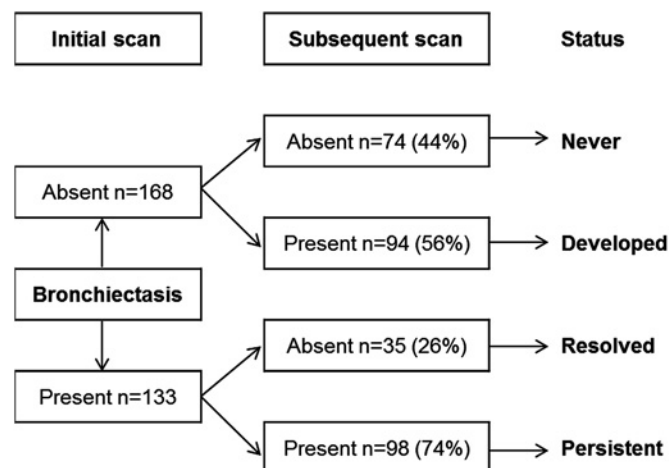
Initial scan

Subsequent scan

Status

Absent n=74 (44%)

Never

Absent n=168

Present n=94 (56%)

Developed

Bronchiectasis

Absent n=35 (26%)

Resolved

Present n=133

Present n=98 (74%)

Persistent